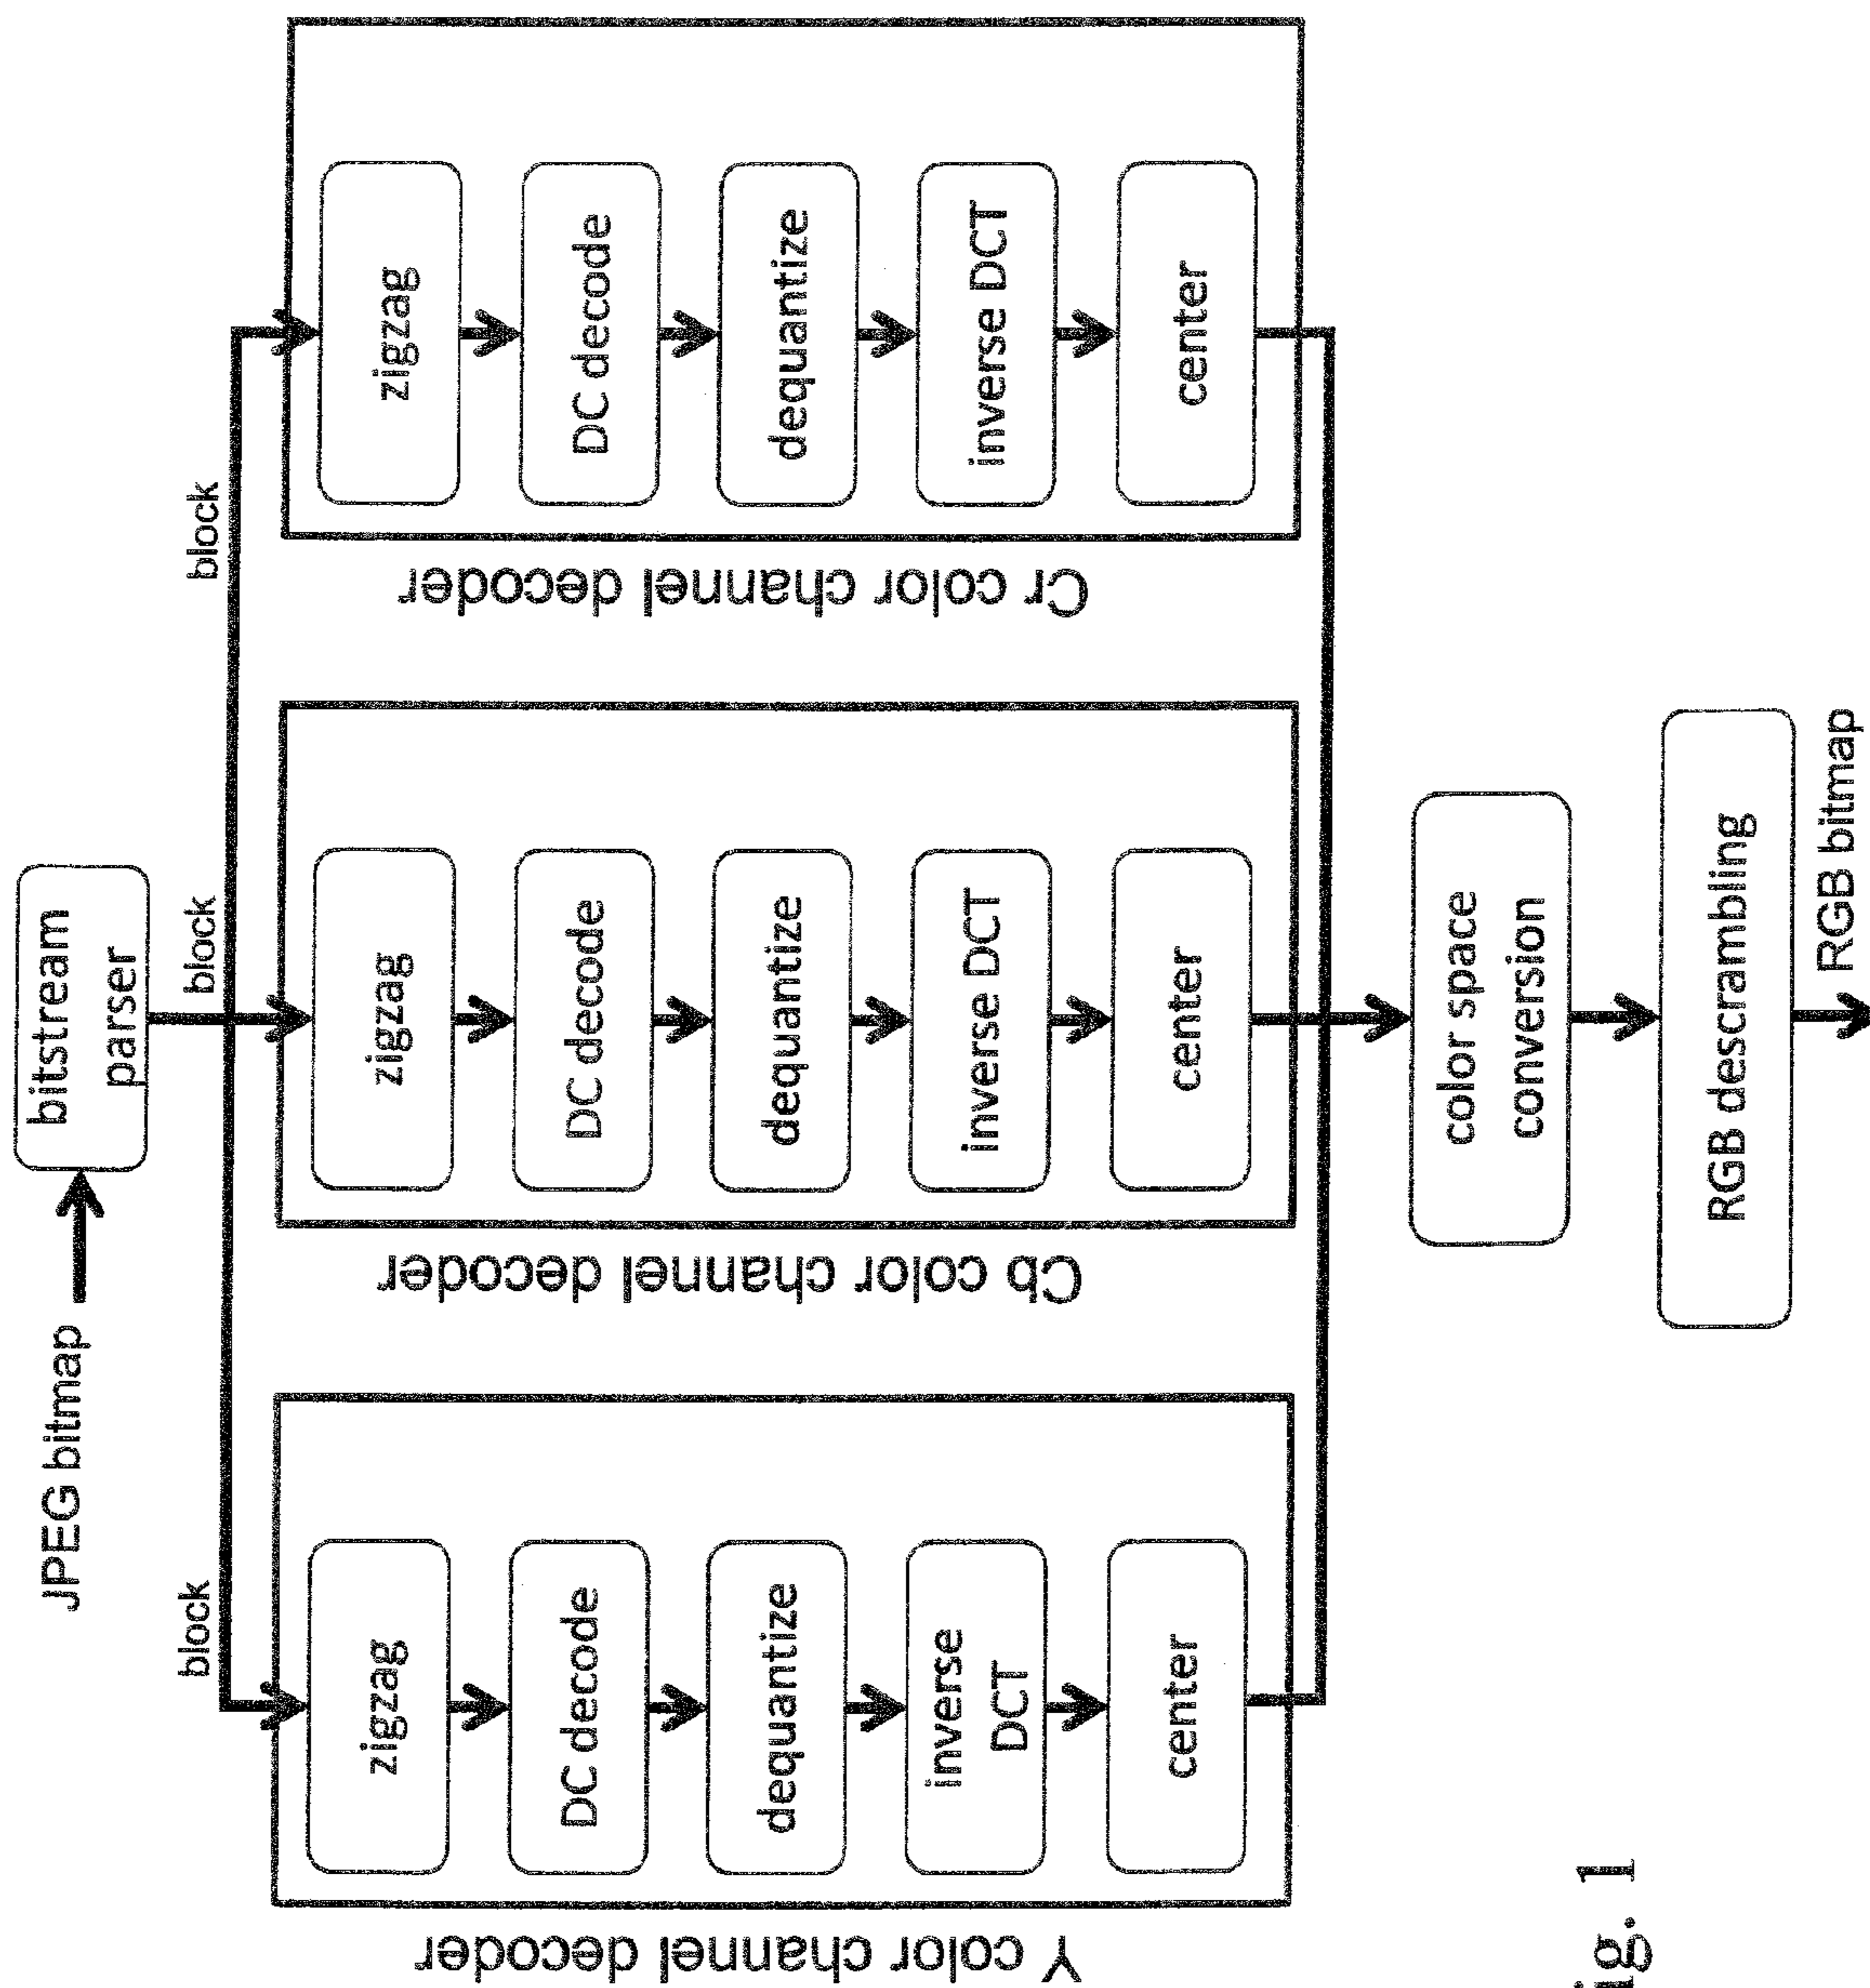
JPEG bitmap

bitstream parser

block

block

block

zigzag

DC decode

dequantize

inverse DCT

center

Cr color channel decoder

zigzag

DC decode

dequantize

inverse DCT

center

Cb color channel decoder

zigzag

DC decode

dequantize

inverse DCT

center

Y color channel decoder

color space conversion

RGB descrambling

RGB bitmap

Fig. 1